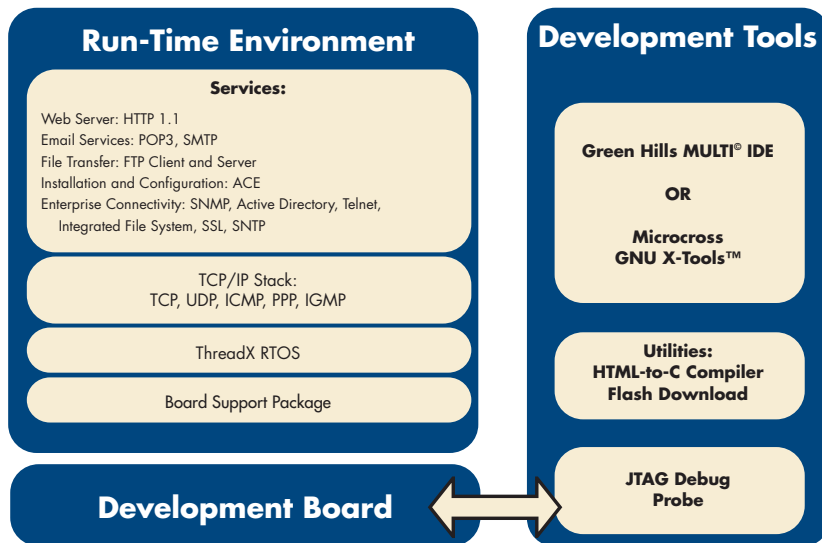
Run-Time Environment

Services:

Web Server: HTTP 1.1
Email Services: POP3, SMTP
File Transfer: FTP Client and Server
Installation and Configuration: ACE
Enterprise Connectivity: SNMP, Active Directory, Telnet, Integrated File System, SSL, SNTP

TCP/IP Stack:
TCP, UDP, ICMP, PPP, IGMP

ThreadX RTOS

Board Support Package

Development Tools

Green Hills MULTI© IDE

OR

Microcross
GNU X-Tools™

Utilities:
HTML-to-C Compiler
Flash Download

JTAG Debug
Probe

Development Board